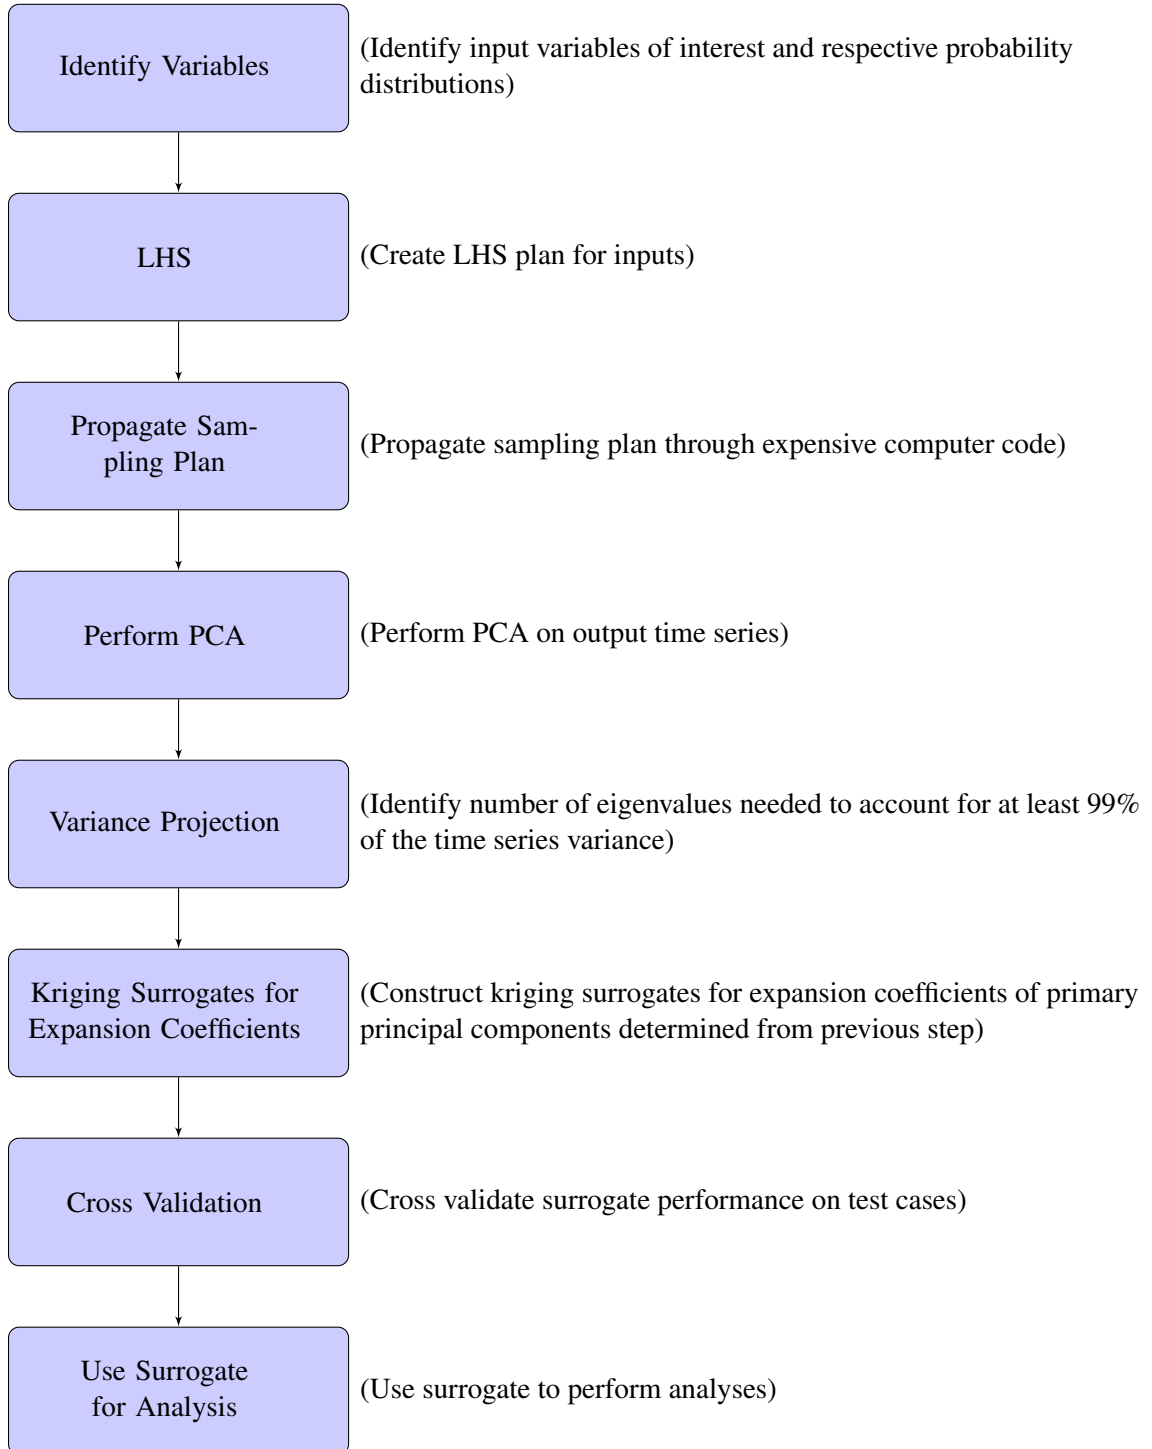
Identify Variables

(Identify input variables of interest and respective probability distributions)

LHS

(Create LHS plan for inputs)

Propagate Sampling Plan

(Propagate sampling plan through expensive computer code)

Perform PCA

(Perform PCA on output time series)

Variance Projection

(Identify number of eigenvalues needed to account for at least 99% of the time series variance)

Kriging Surrogates for Expansion Coefficients

(Construct kriging surrogates for expansion coefficients of primary principal components determined from previous step)

Cross Validation

(Cross validate surrogate performance on test cases)

Use Surrogate for Analysis

(Use surrogate to perform analyses)